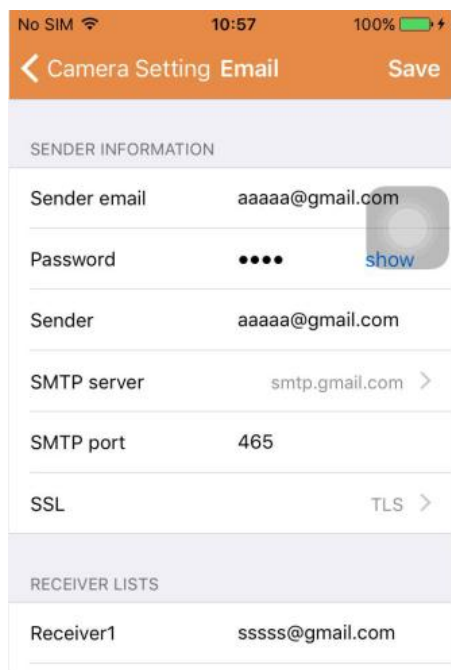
No SIM 10:57 100%

Camera Setting Email Save

SENDER INFORMATION

Sender email aaaaa@gmail.com

Password •••• show

Sender aaaaa@gmail.com

SMTP server smtp.gmail.com >

SMTP port 465

SSL TLS >

RECEIVER LISTS

Receiver1 sssss@gmail.com